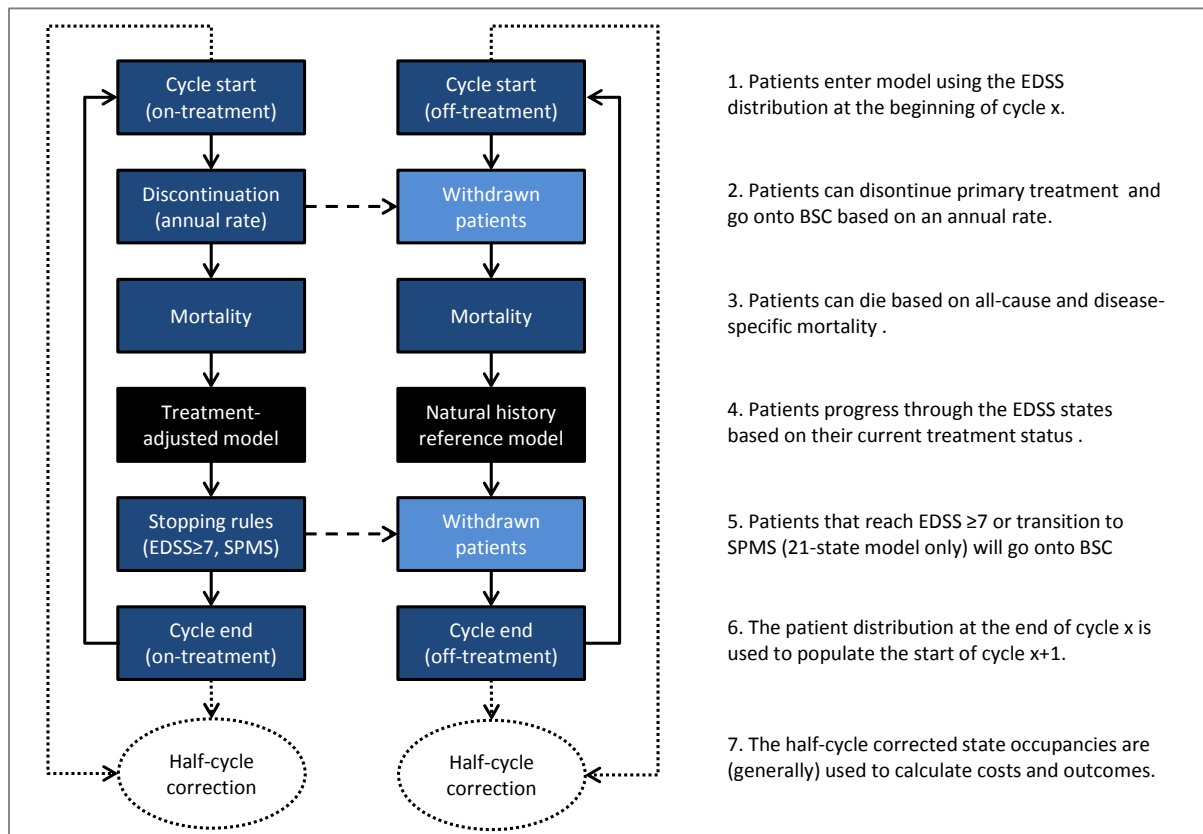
Cycle start (on-treatment)

Discontinuation (annual rate)

Mortality

Treatment-adjusted model

Stopping rules (EDSS≥7, SPMS)

Cycle end (on-treatment)

Half-cycle correction

Cycle start (off-treatment)

Withdrawn patients

Mortality

Natural history reference model

Withdrawn patients

Cycle end (off-treatment)

Half-cycle correction

1. Patients enter model using the EDSS distribution at the beginning of cycle x.

2. Patients can disontinue primary treatment and go onto BSC based on an annual rate.

3. Patients can die based on all-cause and disease-specific mortality .

4. Patients progress through the EDSS states based on their current treatment status .

5. Patients that reach EDSS ≥7 or transition to SPMS (21-state model only) will go onto BSC

6. The patient distribution at the end of cycle x is used to populate the start of cycle x+1.

7. The half-cycle corrected state occupancies are (generally) used to calculate costs and outcomes.